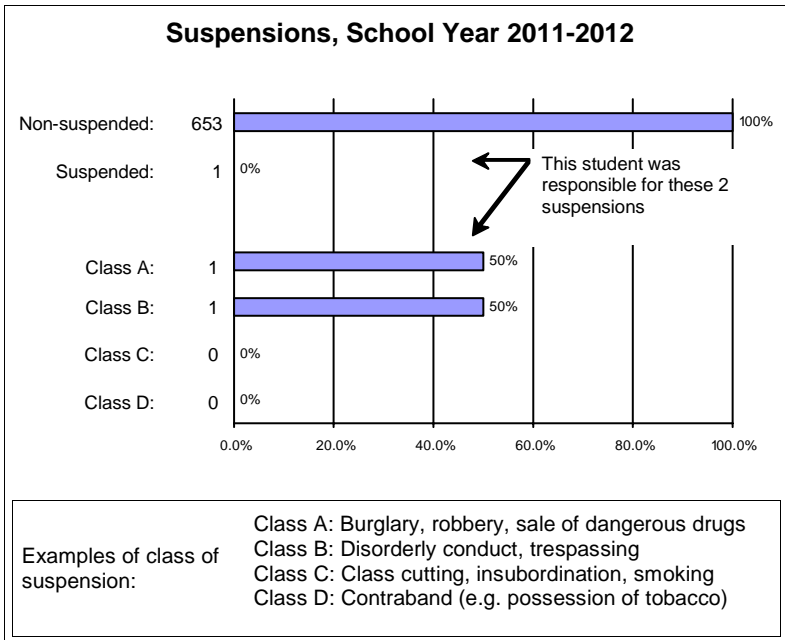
Suspensions, School Year 2011-2012

Non-suspended: 653
100%

Suspended: 1
0%

This student was responsible for these 2 suspensions

Class A: 1
50%

Class B: 1
50%

Class C: 0
0%

Class D: 0
0%

0.0%
20.0%
40.0%
60.0%
80.0%
100.0%

Examples of class of suspension:

Class A: Burglary, robbery, sale of dangerous drugs
Class B: Disorderly conduct, trespassing
Class C: Class cutting, insubordination, smoking
Class D: Contraband (e.g. possession of tobacco)